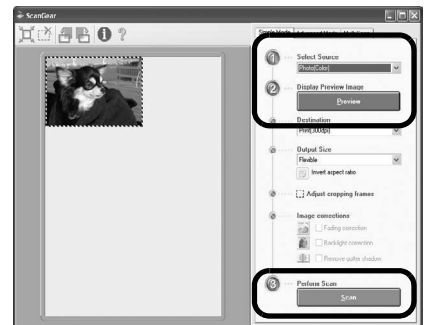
ScanGear

Simple Mode | Advanced Mode | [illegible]

1 Select Source
Photo(Color)

2 Display Preview Image
Preview

Destination
Print(300dpi)

Output Size
Flexible
Invert aspect ratio

Adjust cropping frames

Image corrections
Fading correction
Backlight correction
Remove gutter shadow

3 Perform Scan
Scan